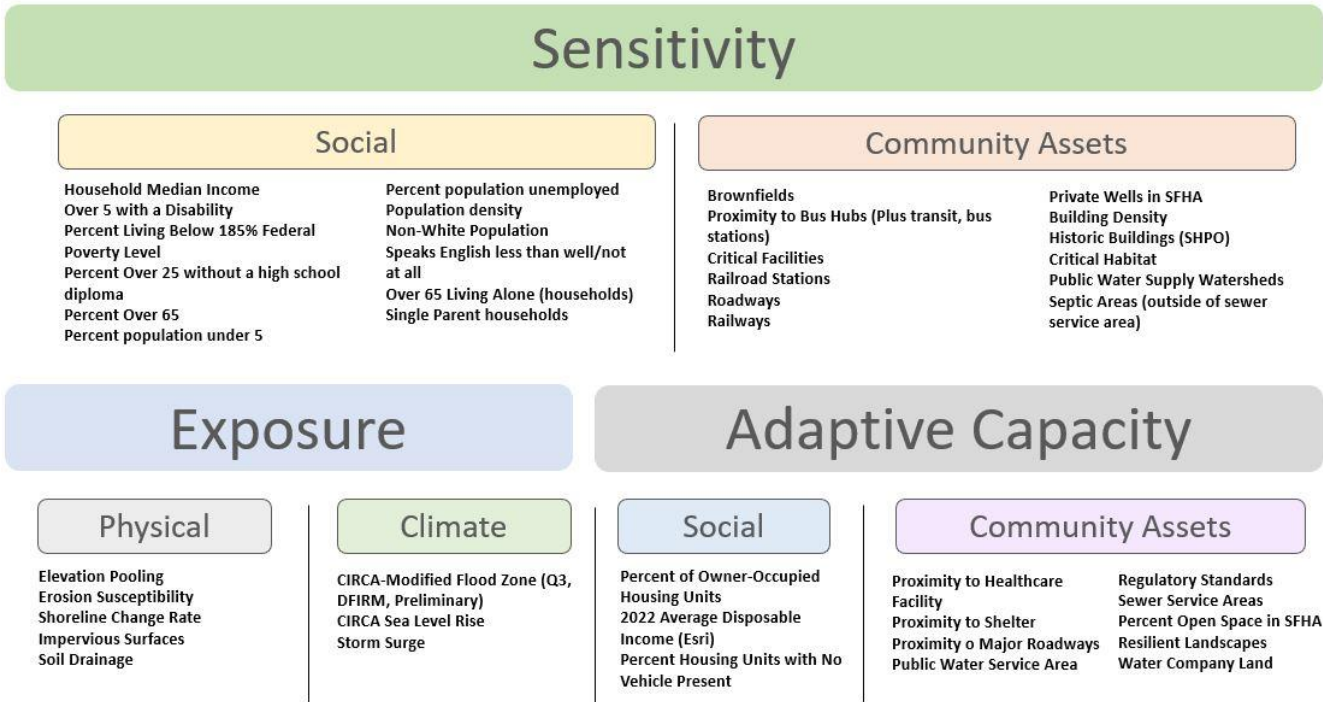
Sensitivity

Social

Household Median Income
Over 5 with a Disability
Percent Living Below 185% Federal Poverty Level
Percent Over 25 without a high school diploma
Percent Over 65
Percent population under 5

Percent population unemployed
Population density
Non-White Population
Speaks English less than well/not at all
Over 65 Living Alone (households)
Single Parent households

Community Assets

Brownfields
Proximity to Bus Hubs (Plus transit, bus stations)
Critical Facilities
Railroad Stations
Roadways
Railways

Private Wells in SFHA
Building Density
Historic Buildings (SHPO)
Critical Habitat
Public Water Supply Watersheds
Septic Areas (outside of sewer service area)

Exposure

Physical

Elevation Pooling
Erosion Susceptibility
Shoreline Change Rate
Impervious Surfaces
Soil Drainage

Climate

CIRCA-Modified Flood Zone (Q3, DFIRM, Preliminary)
CIRCA Sea Level Rise
Storm Surge

Adaptive Capacity

Social

Percent of Owner-Occupied Housing Units
2022 Average Disposable Income (Esri)
Percent Housing Units with No Vehicle Present

Community Assets

Proximity to Healthcare Facility
Proximity to Shelter
Proximity o Major Roadways
Public Water Service Area

Regulatory Standards
Sewer Service Areas
Percent Open Space in SFHA
Resilient Landscapes
Water Company Land